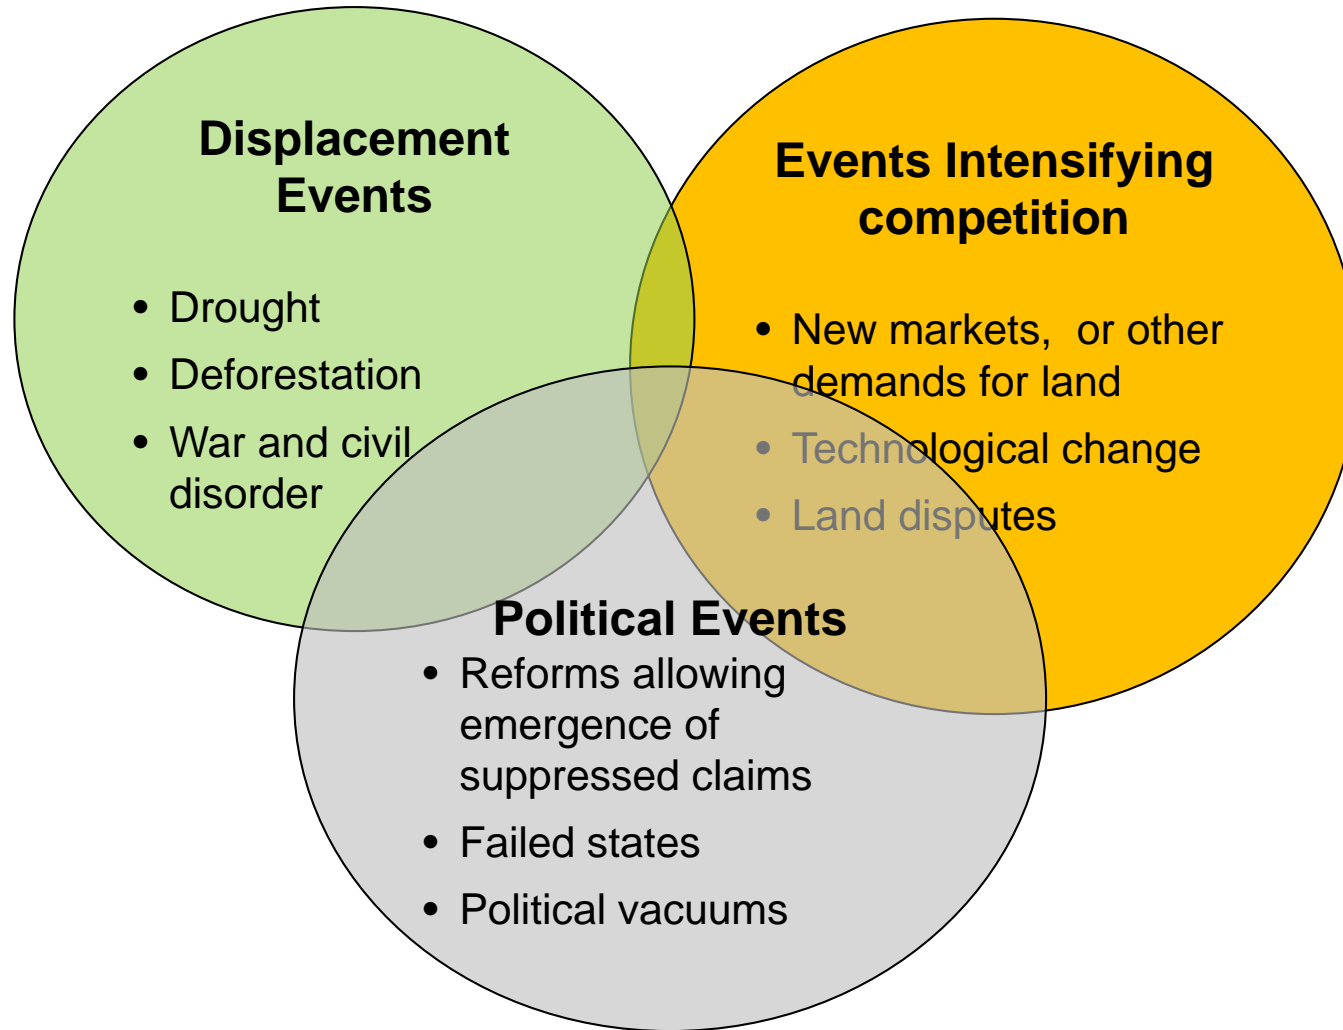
Displacement Events

- Drought
- Deforestation
- War and civil disorder

Events Intensifying competition

- New markets, or other demands for land
- Technological change
- Land disputes

Political Events

- Reforms allowing emergence of suppressed claims
- Failed states
- Political vacuums